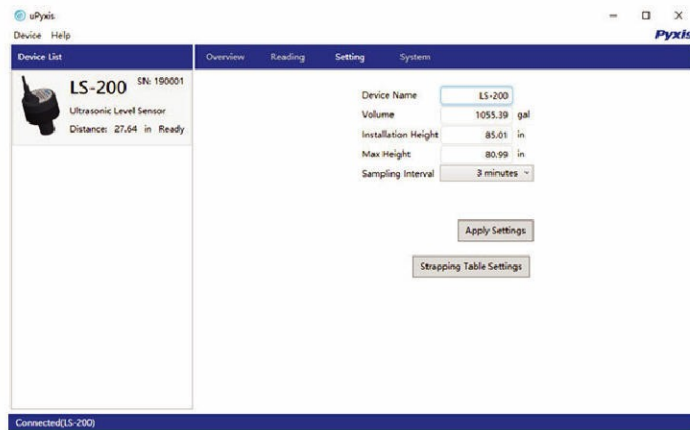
uPyxis
Device Help
Pyxis

Device List
LS-200 SN: 190001
Ultrasonic Level Sensor
Distance: 27.64 in Ready

Overview Reading Setting System

Device Name LS-200
Volume 1055.39 gal
Installation Height 85.01 in
Max Height 80.99 in
Sampling Interval 3 minutes

Apply Settings
Strapping Table Settings

Connected(LS-200)